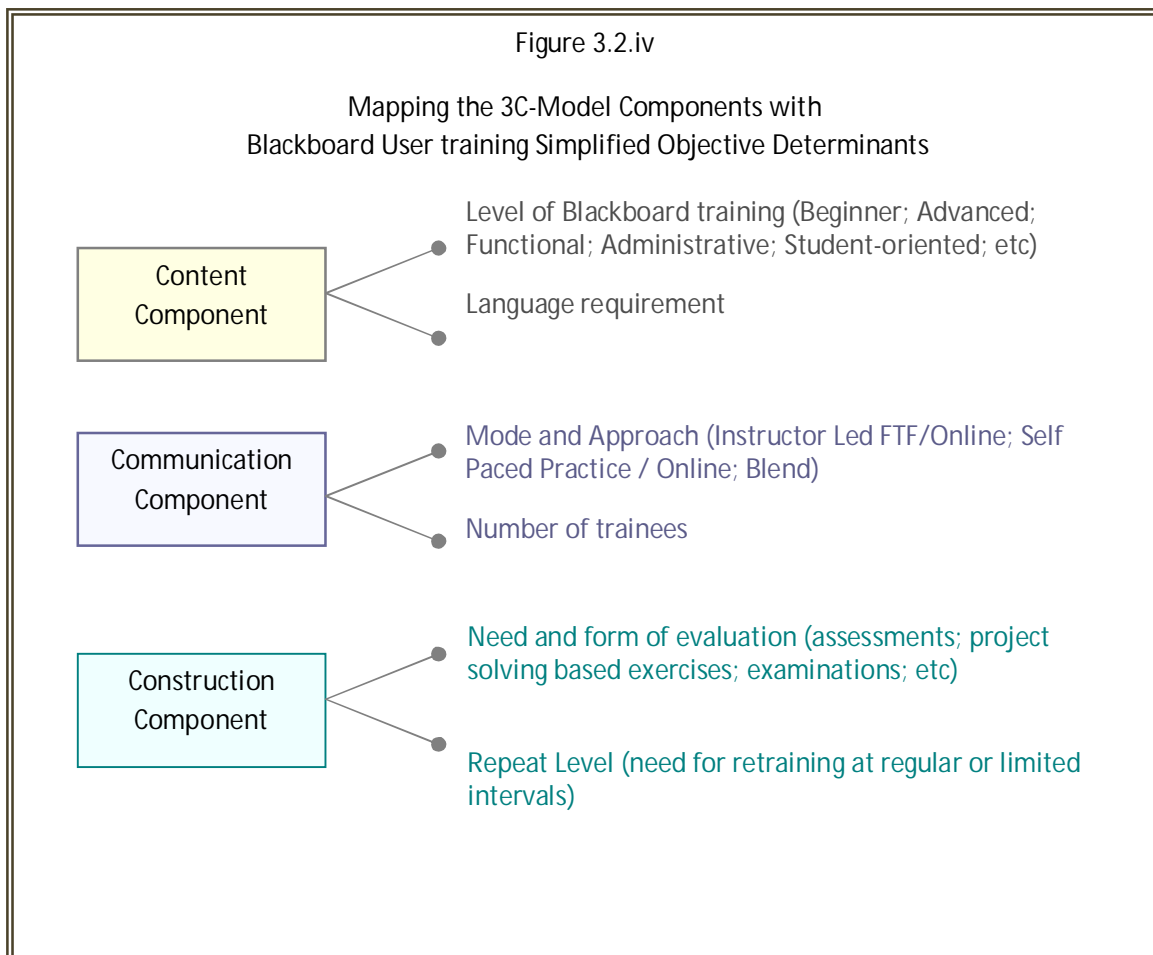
Figure 3.2.iv

Mapping the 3C-Model Components with Blackboard User training Simplified Objective Determinants

Content Component

Level of Blackboard training (Beginner; Advanced; Functional; Administrative; Student-oriented; etc)

Language requirement

Communication Component

Mode and Approach (Instructor Led FTF/Online; Self Paced Practice / Online; Blend)

Number of trainees

Construction Component

Need and form of evaluation (assessments; project solving based exercises; examinations; etc)

Repeat Level (need for retraining at regular or limited intervals)